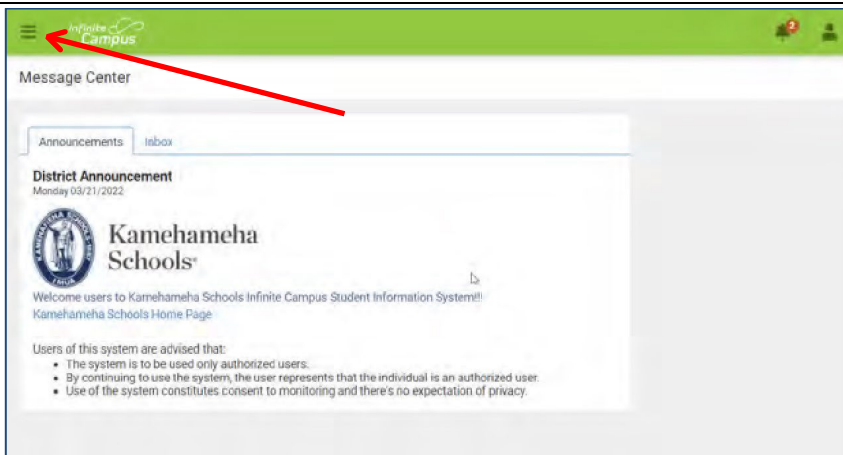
Infinite Campus

2

Message Center

Announcements Inbox

District Announcement
Monday 03/21/2022

KAMEHAMEHA SCHOOLS

Kamehameha Schools®

Welcome users to Kamehameha Schools Infinite Campus Student Information System!!!
Kamehameha Schools Home Page

Users of this system are advised that:
- The system is to be used only authorized users.
- By continuing to use the system, the user represents that the individual is an authorized user.
- Use of the system constitutes consent to monitoring and there's no expectation of privacy.